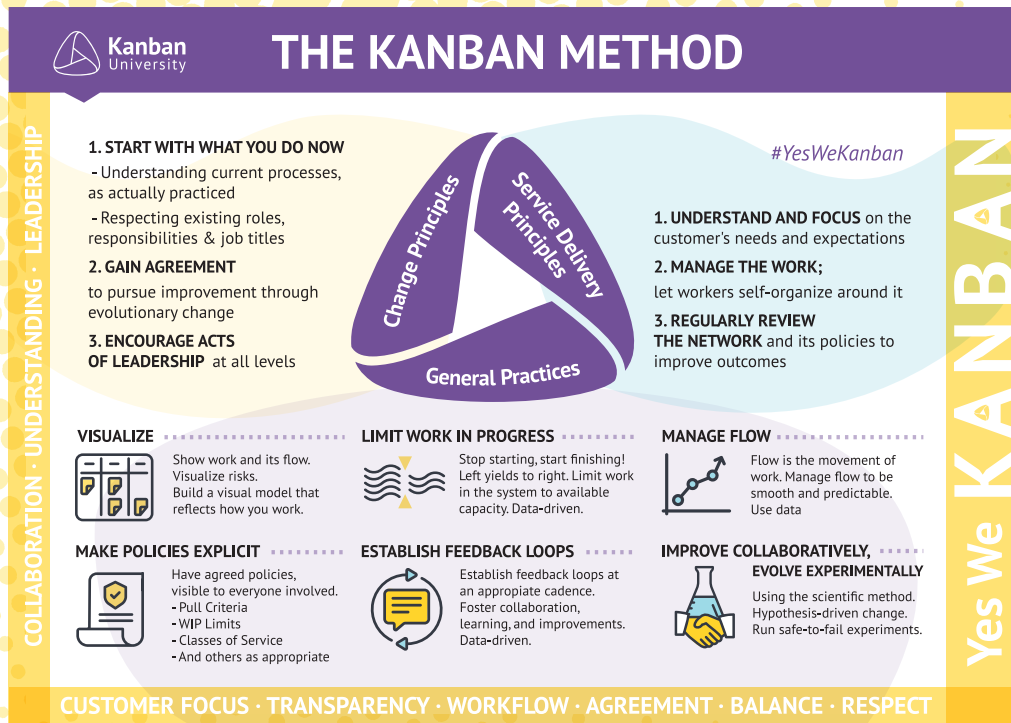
Kanban University

THE KANBAN METHOD

COLLABORATION · UNDERSTANDING · LEADERSHIP

1. START WITH WHAT YOU DO NOW
- Understanding current processes, as actually practiced
- Respecting existing roles, responsibilities & job titles

2. GAIN AGREEMENT
to pursue improvement through evolutionary change

3. ENCOURAGE ACTS OF LEADERSHIP at all levels

Change Principles

Service Delivery Principles

General Practices

#YesWeKanban

1. UNDERSTAND AND FOCUS on the customer's needs and expectations

2. MANAGE THE WORK;
let workers self-organize around it

3. REGULARLY REVIEW THE NETWORK and its policies to improve outcomes

Yes We KANBAN

VISUALIZE
Show work and its flow. Visualize risks. Build a visual model that reflects how you work.

LIMIT WORK IN PROGRESS
Stop starting, start finishing! Left yields to right. Limit work in the system to available capacity. Data-driven.

MANAGE FLOW
Flow is the movement of work. Manage flow to be smooth and predictable. Use data

MAKE POLICIES EXPLICIT
Have agreed policies, visible to everyone involved.
- Pull Criteria
- WIP Limits
- Classes of Service
- And others as appropriate

ESTABLISH FEEDBACK LOOPS
Establish feedback loops at an appropriate cadence. Foster collaboration, learning, and improvements. Data-driven.

IMPROVE COLLABORATIVELY, EVOLVE EXPERIMENTALLY
Using the scientific method. Hypothesis-driven change. Run safe-to-fail experiments.

CUSTOMER FOCUS · TRANSPARENCY · WORKFLOW · AGREEMENT · BALANCE · RESPECT